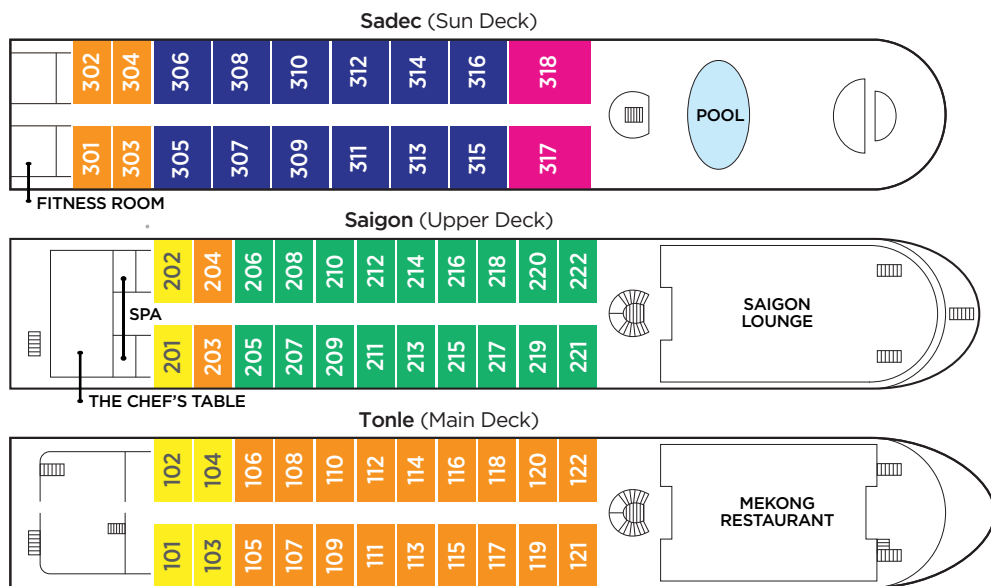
Sadec (Sun Deck)

302 304 306 308 310 312 314 316 318

POOL

301 303 305 307 309 311 313 315 317

FITNESS ROOM

Saigon (Upper Deck)

202 204 206 208 210 212 214 216 218 220 222

SPA

SAIGON LOUNGE

201 203 205 207 209 211 213 215 217 219 221

THE CHEF'S TABLE

Tonle (Main Deck)

102 104 106 108 110 112 114 116 118 120 122

MEKONG RESTAURANT

101 103 105 107 109 111 113 115 117 119 121